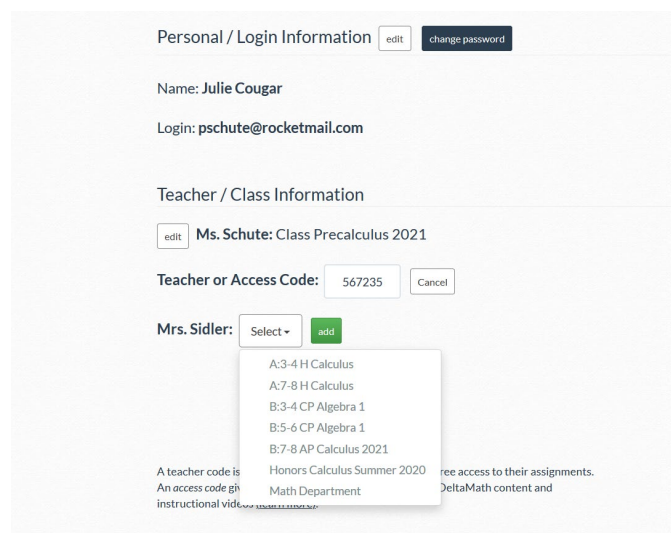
Personal / Login Information edit change password

Name: **Julie Cougar**

Login: **pschute@rocketmail.com**

Teacher / Class Information

edit **Ms. Schute:** Class Precalculus 2021

**Teacher or Access Code:** 567235 Cancel

**Mrs. Sidler:** Select add

A:3-4 H Calculus
A:7-8 H Calculus
B:3-4 CP Algebra 1
B:5-6 CP Algebra 1
B:7-8 AP Calculus 2021
Honors Calculus Summer 2020
Math Department

A teacher code is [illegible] ree access to their assignments. An *access code* giv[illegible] DeltaMath content and instructional video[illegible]